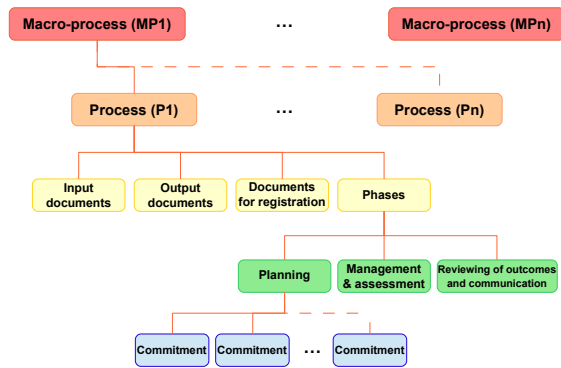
Macro-process (MP1)

...

Macro-process (MPn)

Process (P1)

...

Process (Pn)

Input documents

Output documents

Documents for registration

Phases

Planning

Management & assessment

Reviewing of outcomes and communication

Commitment

Commitment

...

Commitment